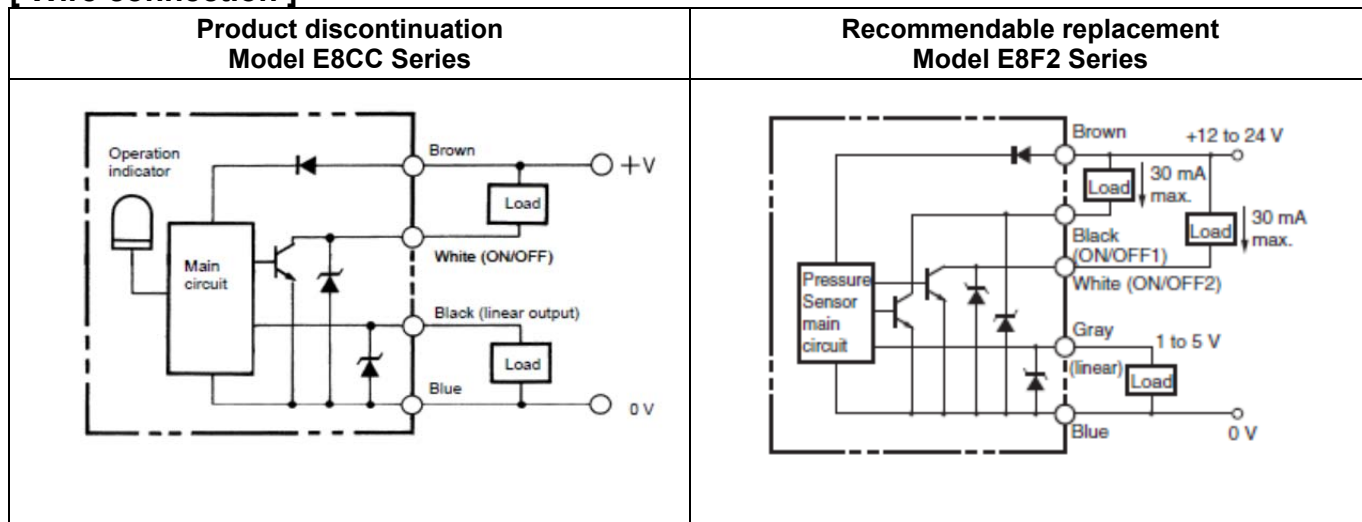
[ Wire connection ]

| Product discontinuation Model E8CC Series | Recommendable replacement Model E8F2 Series |
|---|---|
| Operation indicator, Main circuit, Brown, +V, Load, White (ON/OFF), Black (linear output), Load, Blue, 0 V | Brown, +12 to 24 V, Load, 30 mA max., Load, 30 mA max., Black (ON/OFF1), White (ON/OFF2), Pressure Sensor main circuit, Gray, 1 to 5 V, (linear), Load, Blue, 0 V |